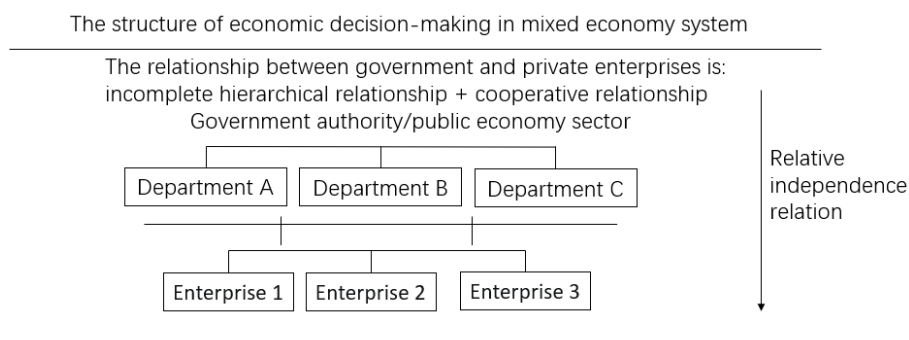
The structure of economic decision-making in mixed economy system

The relationship between government and private enterprises is: incomplete hierarchical relationship + cooperative relationship

Government authority/public economy sector

Department A

Department B

Department C

Relative independence relation

Enterprise 1

Enterprise 2

Enterprise 3